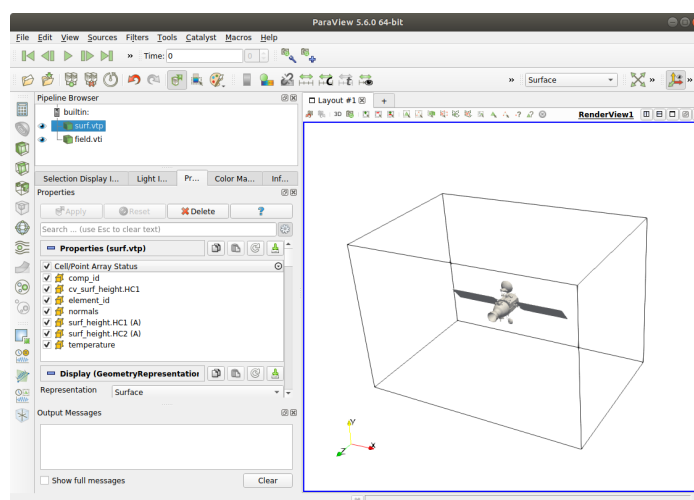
ParaView 5.6.0 64-bit

File Edit View Sources Filters Tools Catalyst Macros Help

Time: 0

0

Surface

Pipeline Browser

builtin:

surf.vtp

field.vti

Selection Display I... Light I... Pr... Color Ma... Inf...

Properties

Apply Reset Delete ?

Search ... (use Esc to clear text)

Properties (surf.vtp)

Cell/Point Array Status

comp_id

cv_surf_height.HC1

element_id

normals

surf_height.HC1 (A)

surf_height.HC2 (A)

temperature

Display (GeometryRepresentation

Representation Surface

Output Messages

Show full messages

Clear

Layout #1

3D

RenderView1

Y

X

Z